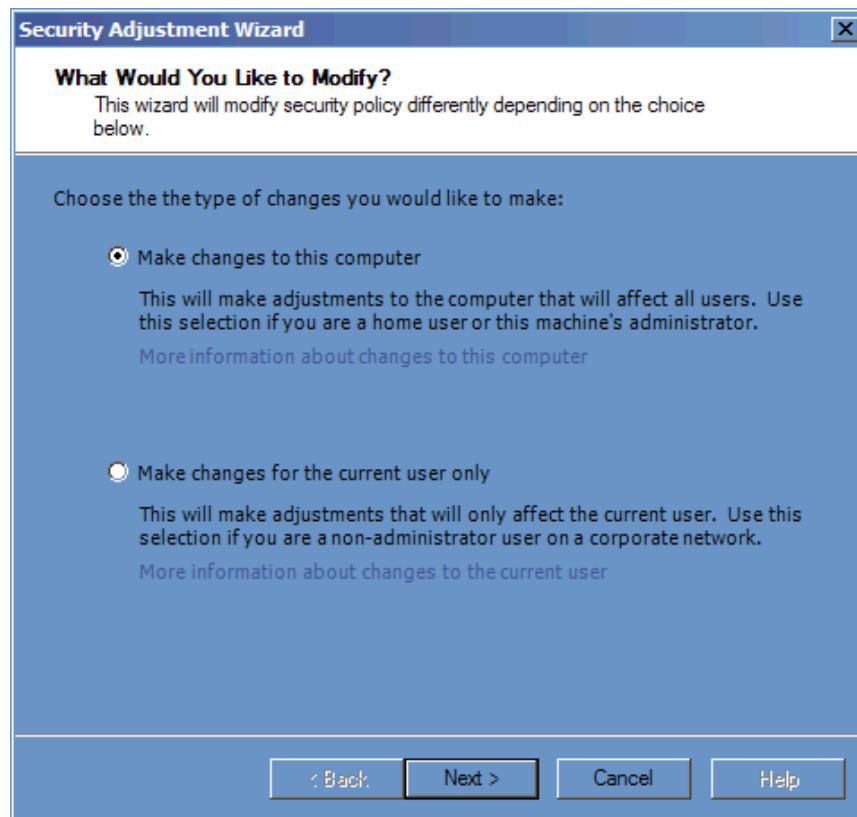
Security Adjustment Wizard

What Would You Like to Modify?
This wizard will modify security policy differently depending on the choice below.

Choose the the type of changes you would like to make:

Make changes to this computer

This will make adjustments to the computer that will affect all users. Use this selection if you are a home user or this machine's administrator.

More information about changes to this computer

Make changes for the current user only

This will make adjustments that will only affect the current user. Use this selection if you are a non-administrator user on a corporate network.

More information about changes to the current user

< Back Next > Cancel Help